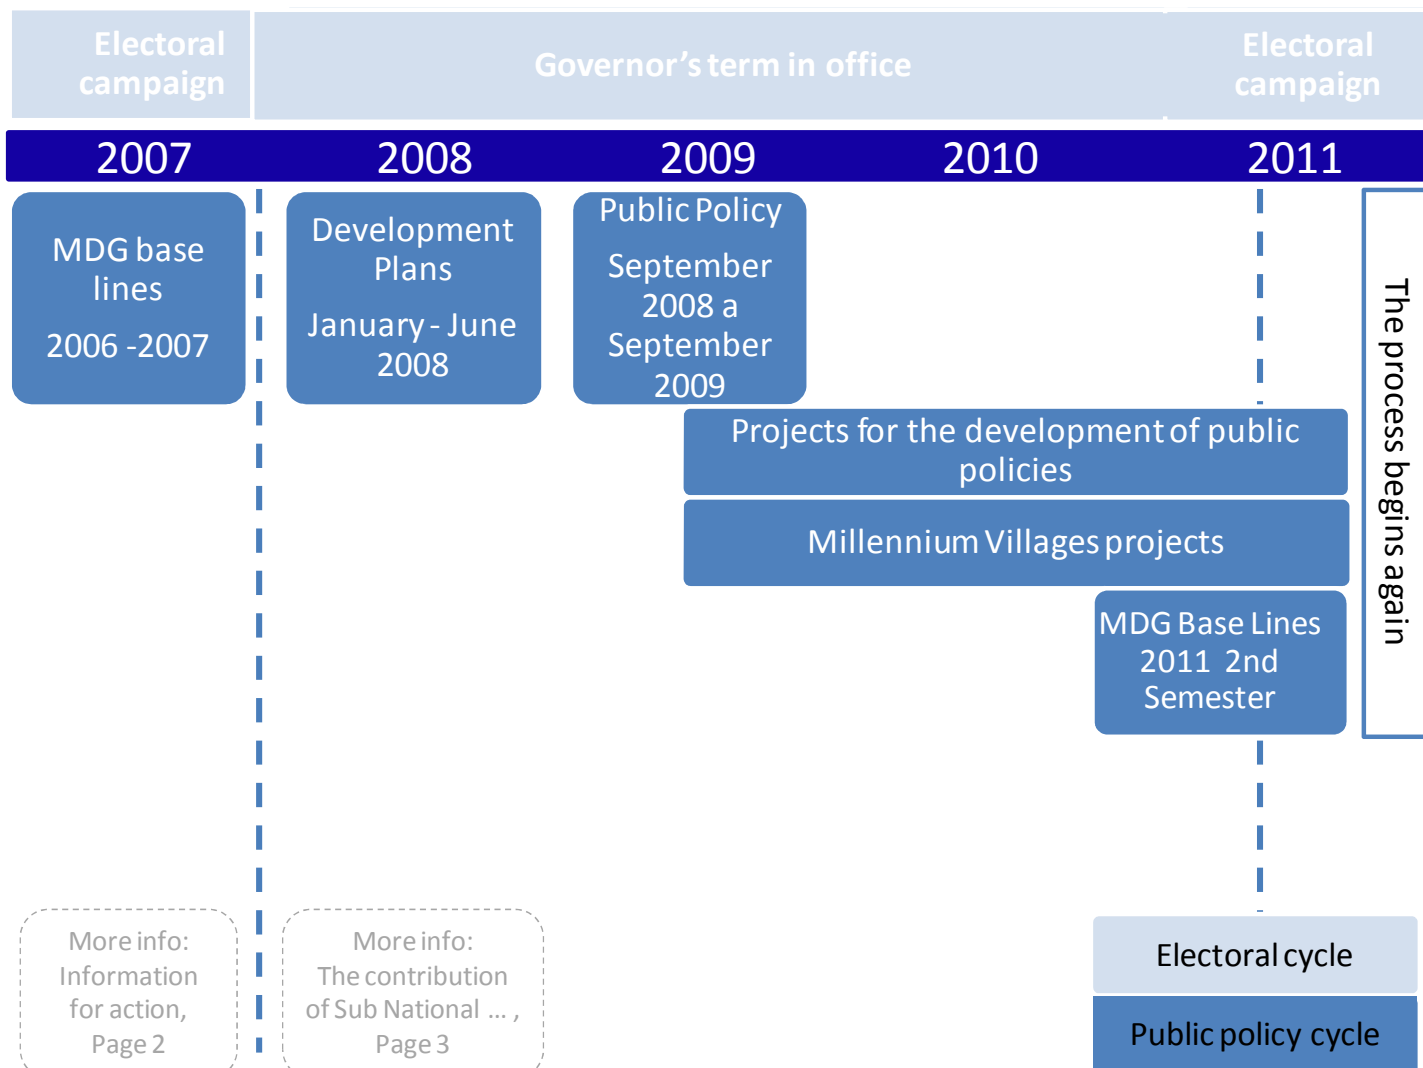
Electoral campaign

Governor's term in office

Electoral campaign

2007

2008

2009

2010

2011

MDG base lines

2006 -2007

Development Plans

January - June 2008

Public Policy

September 2008 a September 2009

Projects for the development of public policies

Millennium Villages projects

MDG Base Lines 2011 2nd Semester

The process begins again

More info: Information for action, Page 2

More info: The contribution of Sub National ... , Page 3

Electoral cycle

Public policy cycle